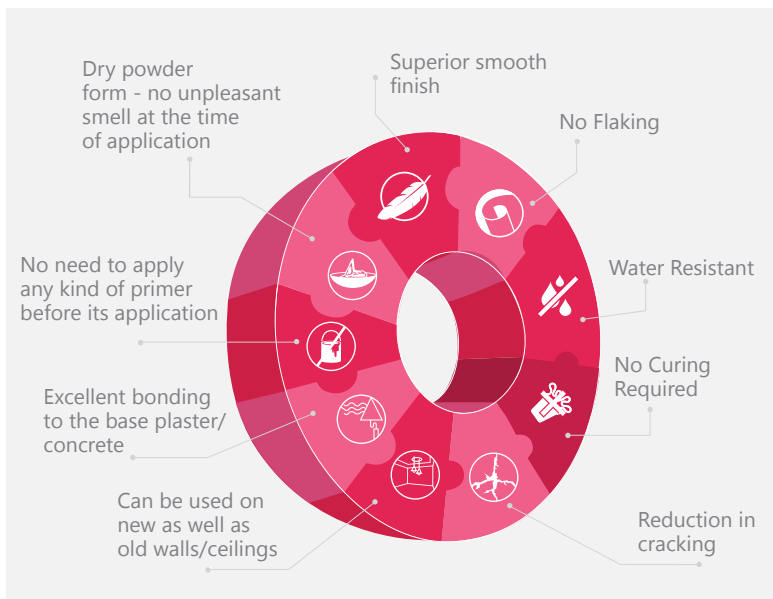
Dry powder form - no unpleasant smell at the time of application

Superior smooth finish

No Flaking

Water Resistant

No need to apply any kind of primer before its application

No Curing Required

Excellent bonding to the base plaster/ concrete

Can be used on new as well as old walls/ceilings

Reduction in cracking